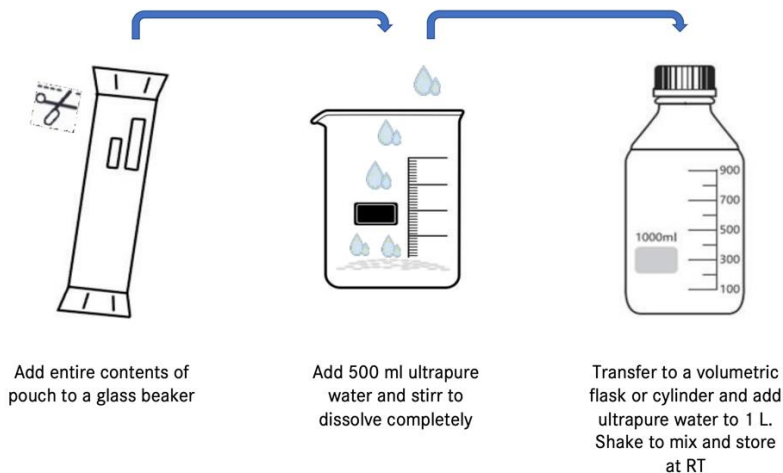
1000ml

900

700

500

300

100

Add entire contents of pouch to a glass beaker

Add 500 ml ultrapure water and stirr to dissolve completely

Transfer to a volumetric flask or cylinder and add ultrapure water to 1 L. Shake to mix and store at RT